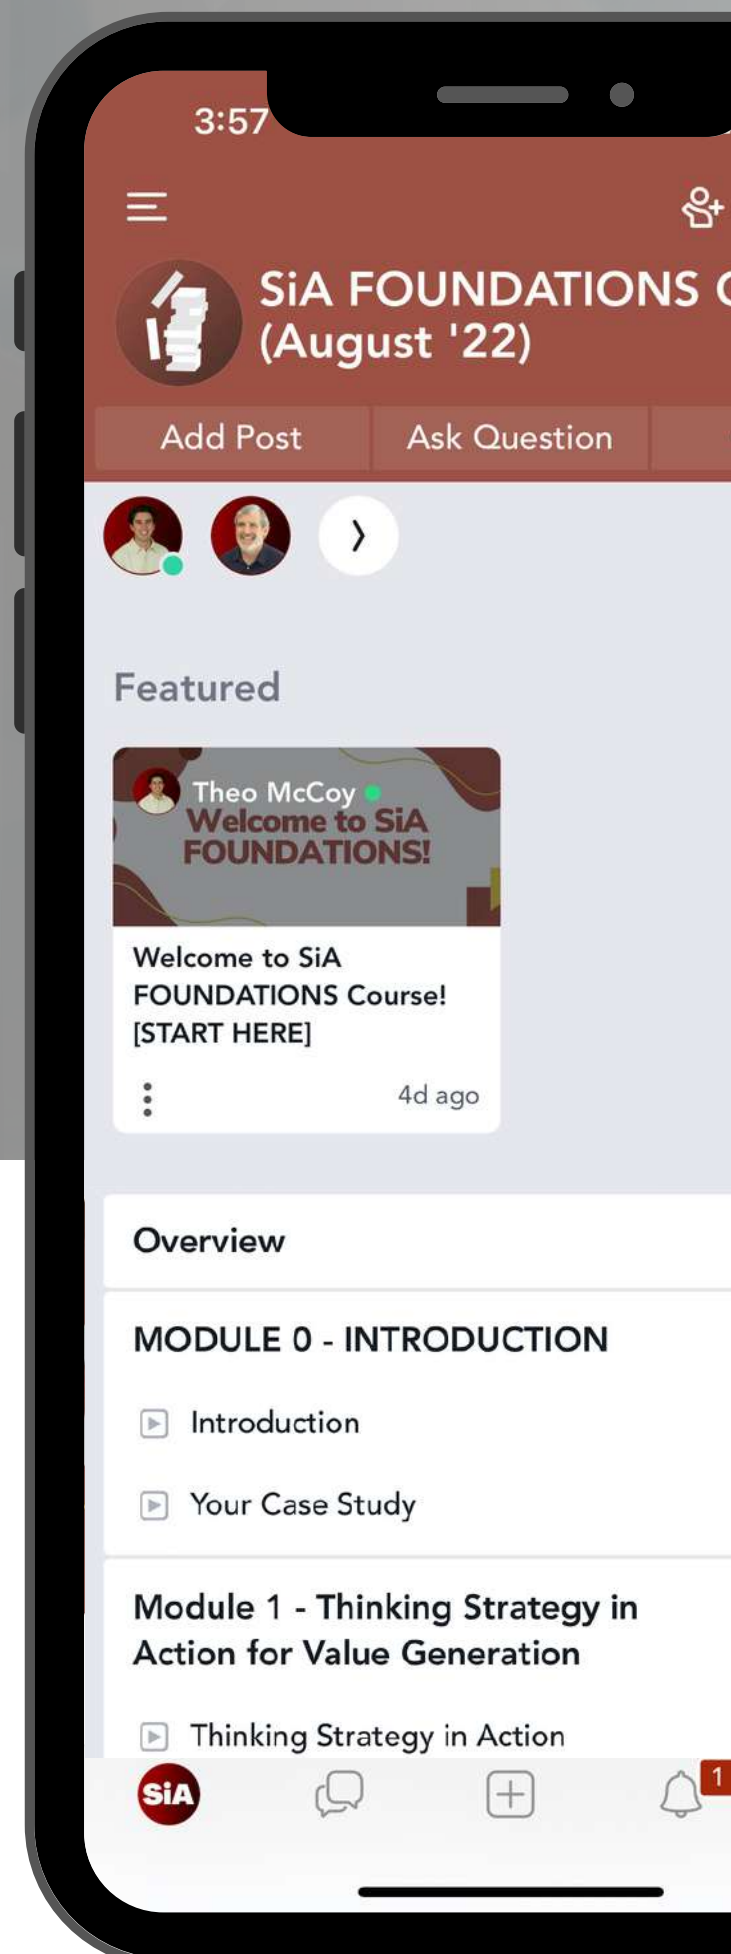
3:57

SiA FOUNDATIONS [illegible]
(August '22)

Add Post
Ask Question

Featured

Theo McCoy
Welcome to SiA FOUNDATIONS!

Welcome to SiA FOUNDATIONS Course! [START HERE]

4d ago

Overview

MODULE 0 - INTRODUCTION

Introduction

Your Case Study

Module 1 - Thinking Strategy in Action for Value Generation

Thinking Strategy in Action

SiA

1